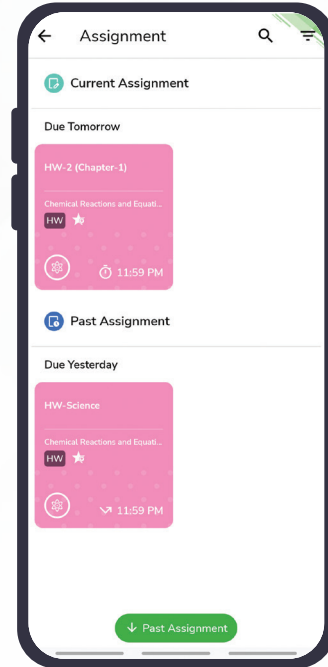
Assignment

Current Assignment

Due Tomorrow

HW-2 (Chapter-1)

Chemical Reactions and Equati...

HW

11:59 PM

Past Assignment

Due Yesterday

HW-Science

Chemical Reactions and Equati...

HW

11:59 PM

Past Assignment